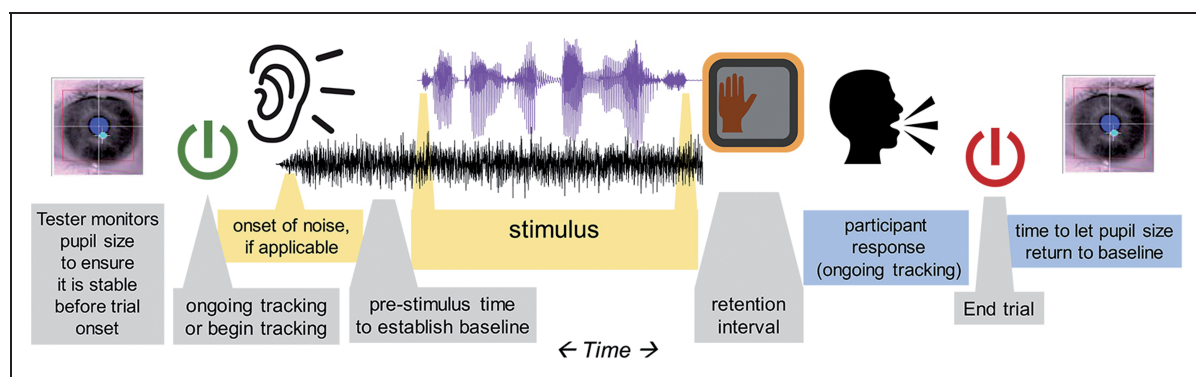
Tester monitors pupil size to ensure it is stable before trial onset

onset of noise, if applicable

stimulus

ongoing tracking or begin tracking

pre-stimulus time to establish baseline

retention interval

participant response (ongoing tracking)

time to let pupil size return to baseline

End trial

← Time →